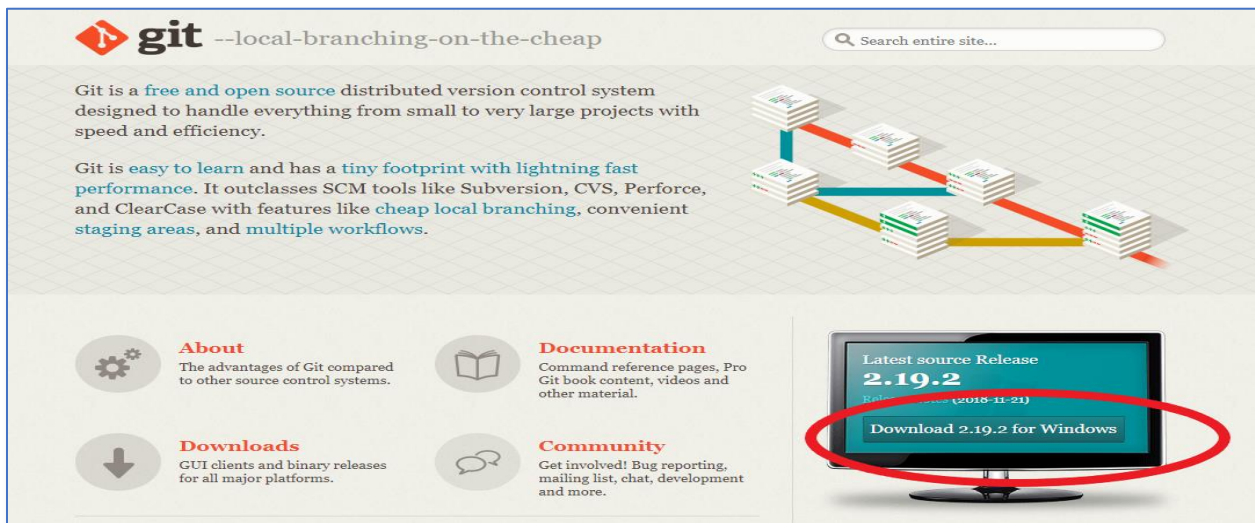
git --local-branching-on-the-cheap

Search entire site...

Git is a free and open source distributed version control system designed to handle everything from small to very large projects with speed and efficiency.

Git is easy to learn and has a tiny footprint with lightning fast performance. It outclasses SCM tools like Subversion, CVS, Perforce, and ClearCase with features like cheap local branching, convenient staging areas, and multiple workflows.

About
The advantages of Git compared to other source control systems.

Documentation
Command reference pages, Pro Git book content, videos and other material.

Downloads
GUI clients and binary releases for all major platforms.

Community
Get involved! Bug reporting, mailing list, chat, development and more.

Latest source Release
2.19.2
Rele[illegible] (2018-11-21)
Download 2.19.2 for Windows